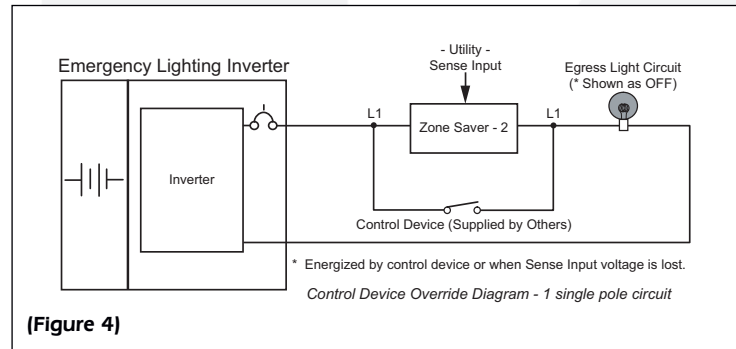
Emergency Lighting Inverter

- Utility -
Sense Input

Egress Light Circuit
(* Shown as OFF)

L1

Zone Saver - 2

L1

Inverter

Control Device (Supplied by Others)

* Energized by control device or when Sense Input voltage is lost.

Control Device Override Diagram - 1 single pole circuit

(Figure 4)